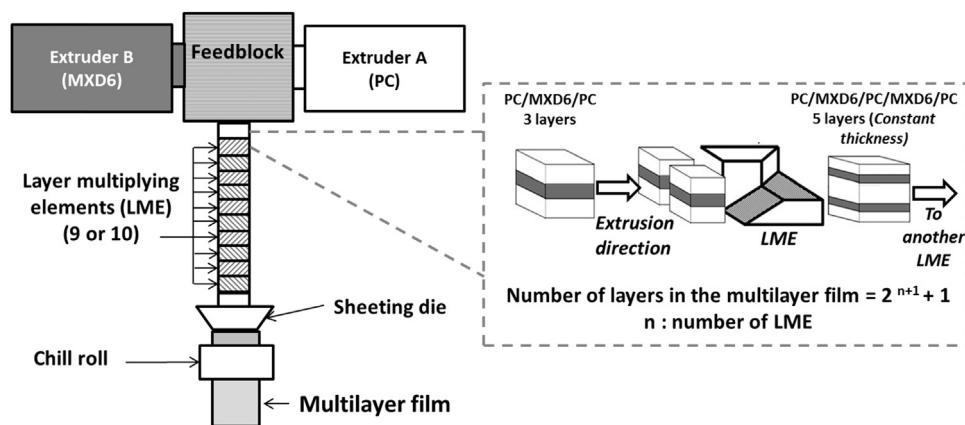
Extruder B (MXD6)

Feedblock

Extruder A (PC)

Layer multiplying elements (LME) (9 or 10)

Sheeting die

Chill roll

Multilayer film

PC/MXD6/PC 3 layers

PC/MXD6/PC/MXD6/PC 5 layers (Constant thickness)

Extrusion direction

LME

To another LME

Number of layers in the multilayer film = $2^{n+1} + 1$
n : number of LME